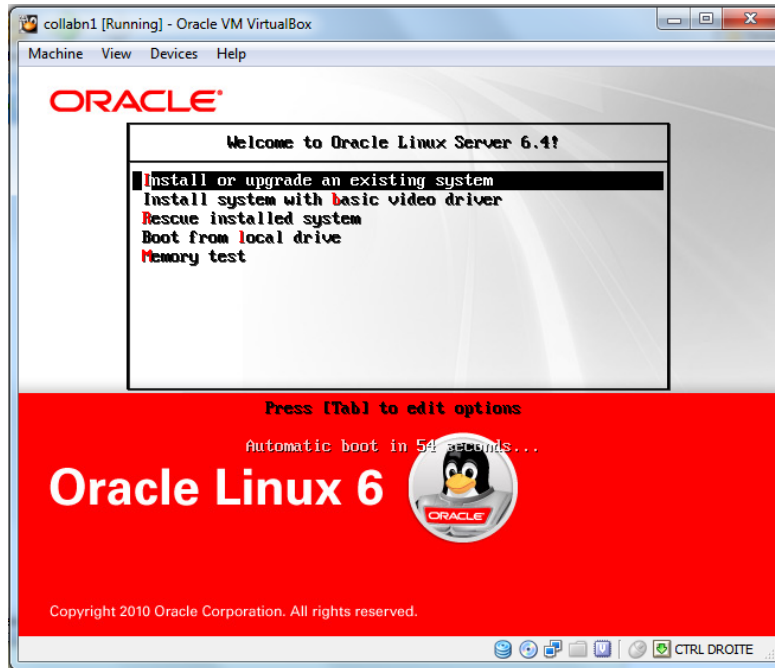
collabn1 [Running] - Oracle VM VirtualBox

Machine View Devices Help

ORACLE

Welcome to Oracle Linux Server 6.4!

Install or upgrade an existing system
Install system with basic video driver
Rescue installed system
Boot from local drive
Memory test

Press [Tab] to edit options

Automatic boot in 54 seconds...

Oracle Linux 6

ORACLE

Copyright 2010 Oracle Corporation. All rights reserved.

CTRL DROITE